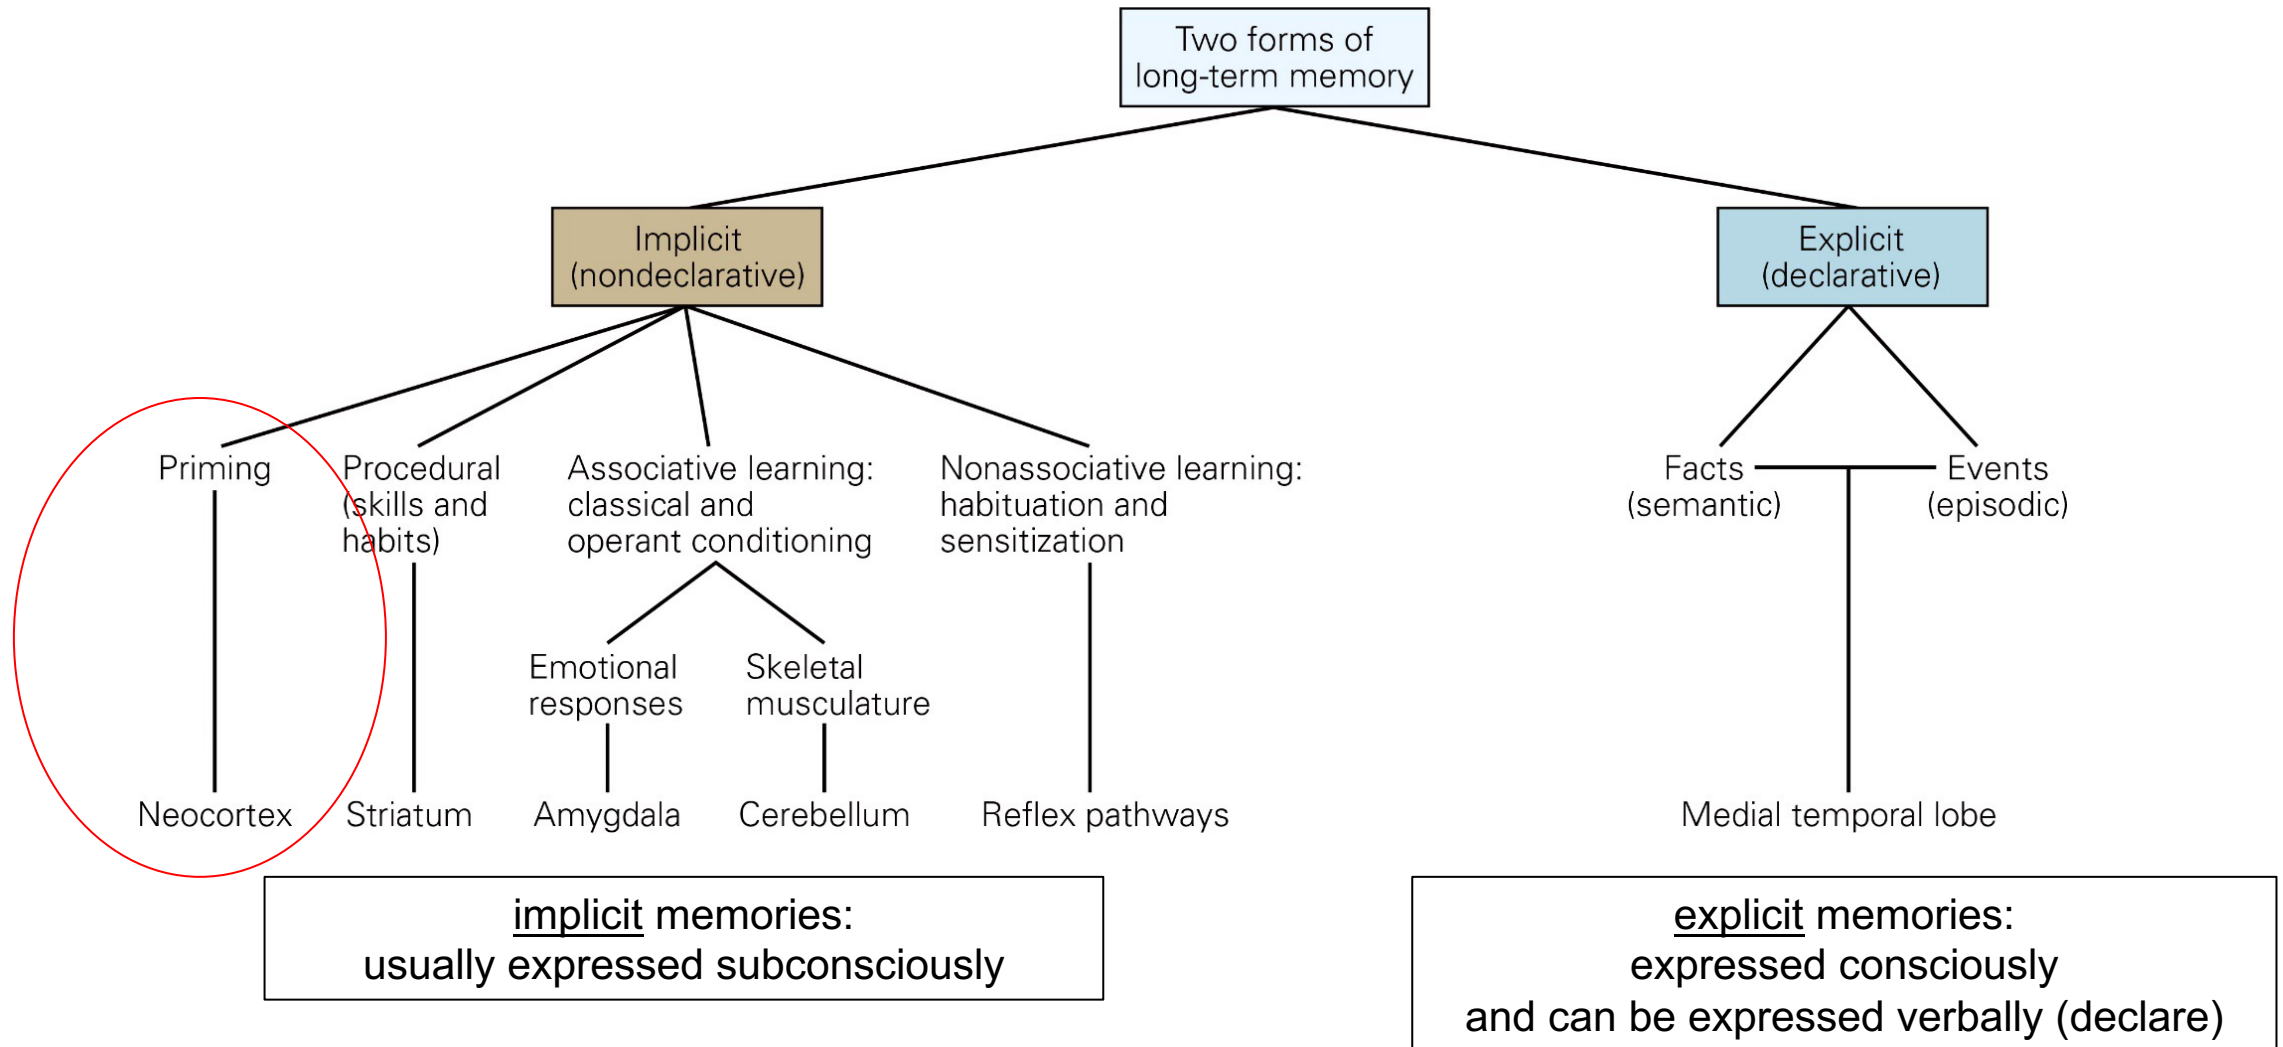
Two forms of long-term memory

Implicit (nondeclarative)

Explicit (declarative)

Priming

Neocortex

Procedural (skills and habits)

Striatum

Associative learning: classical and operant conditioning

Emotional responses

Amygdala

Skeletal musculature

Cerebellum

Nonassociative learning: habituation and sensitization

Reflex pathways

Facts (semantic)

Events (episodic)

Medial temporal lobe

implicit memories: usually expressed subconsciously

explicit memories: expressed consciously and can be expressed verbally (declare)